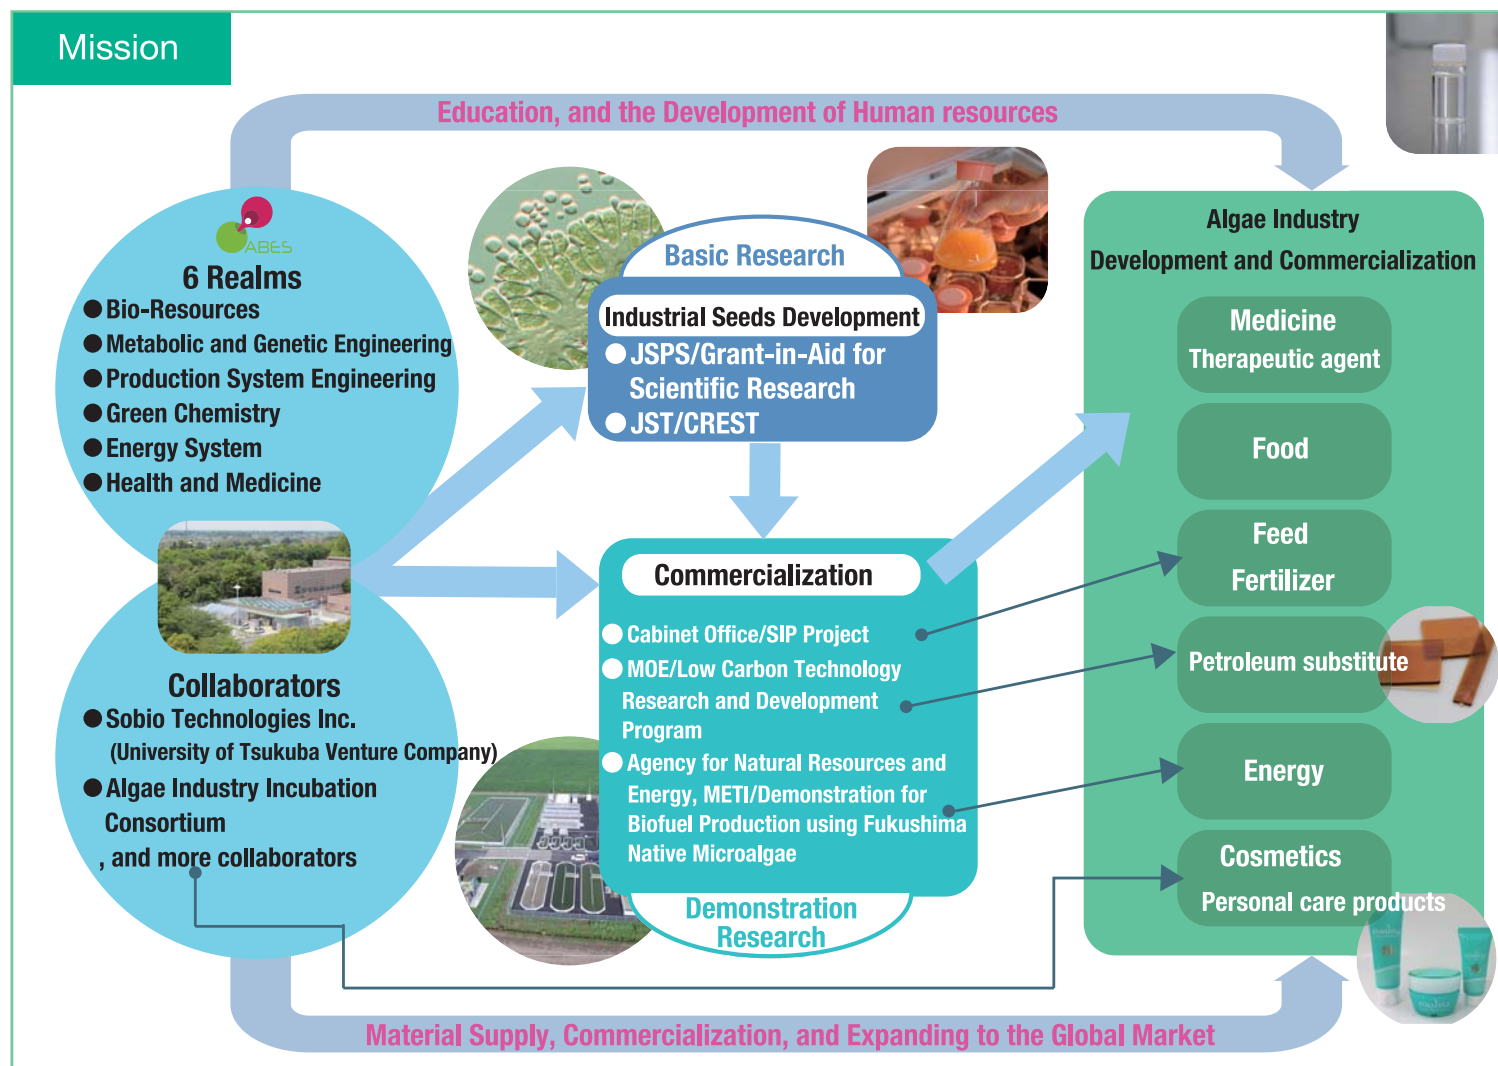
Mission

Education, and the Development of Human resources

ABES

6 Realms
●Bio-Resources
●Metabolic and Genetic Engineering
●Production System Engineering
●Green Chemistry
●Energy System
●Health and Medicine

Collaborators
●Sobio Technologies Inc. (University of Tsukuba Venture Company)
●Algae Industry Incubation Consortium
, and more collaborators

Basic Research
Industrial Seeds Development
●JSPS/Grant-in-Aid for Scientific Research
●JST/CREST

Commercialization
●Cabinet Office/SIP Project
●MOE/Low Carbon Technology Research and Development Program
●Agency for Natural Resources and Energy, METI/Demonstration for Biofuel Production using Fukushima Native Microalgae

Demonstration Research

Algae Industry
Development and Commercialization

Medicine
Therapeutic agent

Food

Feed
Fertilizer

Petroleum substitute

Energy

Cosmetics
Personal care products

Material Supply, Commercialization, and Expanding to the Global Market